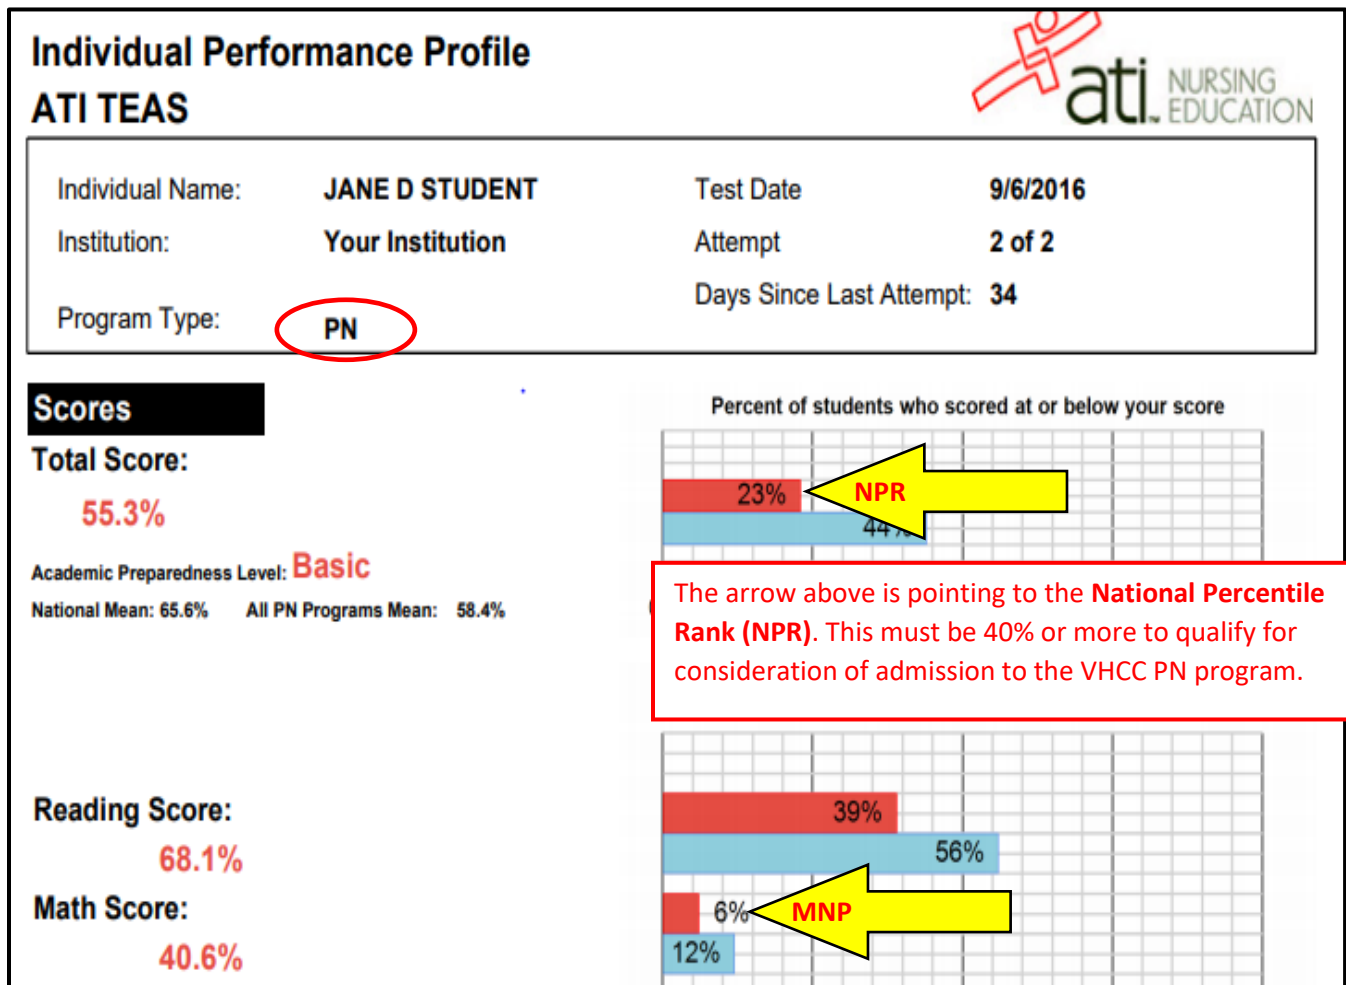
Individual Performance Profile
ATI TEAS

ati. NURSING EDUCATION

Individual Name: JANE D STUDENT
Institution: Your Institution
Program Type: PN

Test Date 9/6/2016
Attempt 2 of 2
Days Since Last Attempt: 34

Scores
Total Score:
55.3%

Academic Preparedness Level: Basic
National Mean: 65.6% All PN Programs Mean: 58.4%

Percent of students who scored at or below your score

23%
NPR
44%

The arrow above is pointing to the **National Percentile Rank (NPR)**. This must be 40% or more to qualify for consideration of admission to the VHCC PN program.

Reading Score:
68.1%

39%
56%

Math Score:
40.6%

6%
MNP
12%